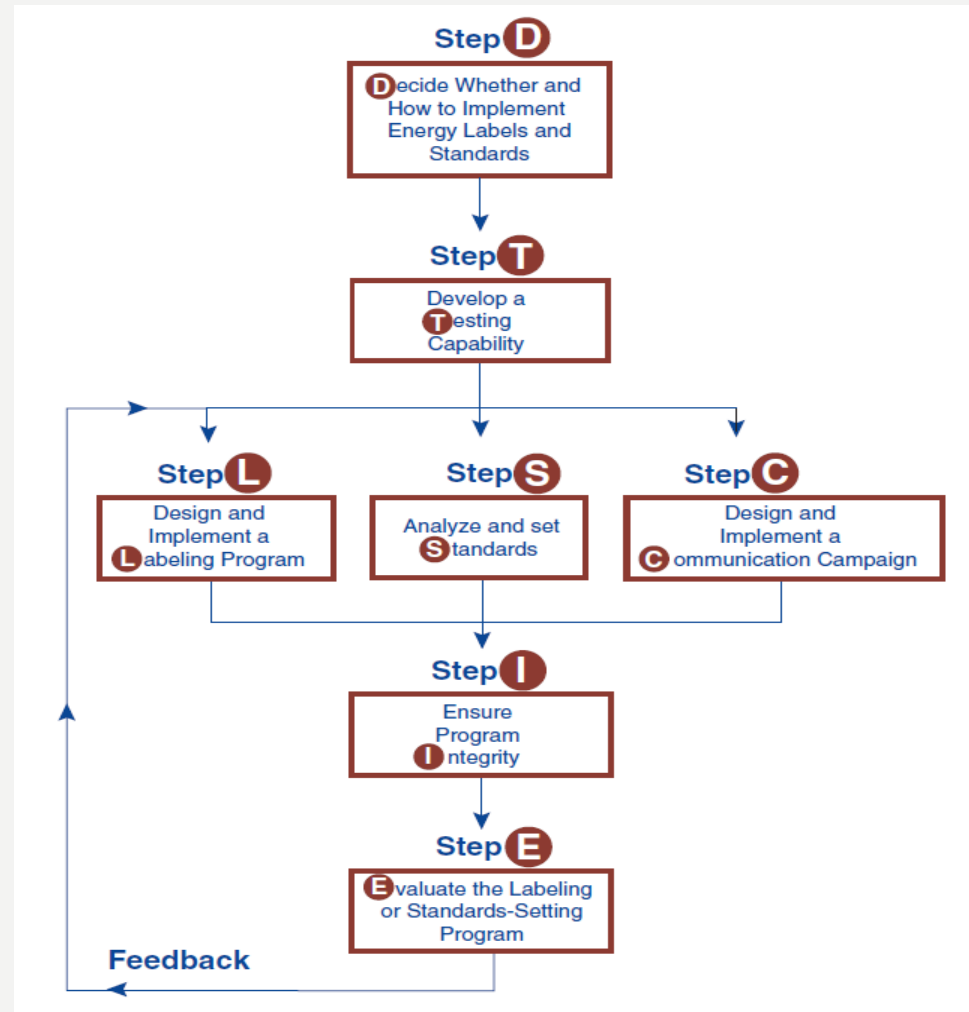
Step D

Decide Whether and How to Implement Energy Labels and Standards

Step T

Develop a Testing Capability

Step L

Design and Implement a Labeling Program

Step S

Analyze and set Standards

Step C

Design and Implement a Communication Campaign

Step I

Ensure Program Integrity

Step E

Evaluate the Labeling or Standards-Setting Program

Feedback